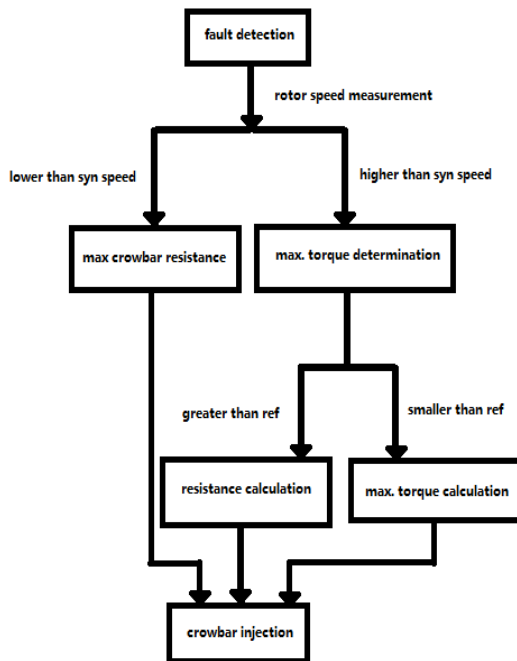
fault detection

rotor speed measurement

lower than syn speed

higher than syn speed

max crowbar resistance

max. torque determination

greater than ref

smaller than ref

resistance calculation

max. torque calculation

crowbar injection